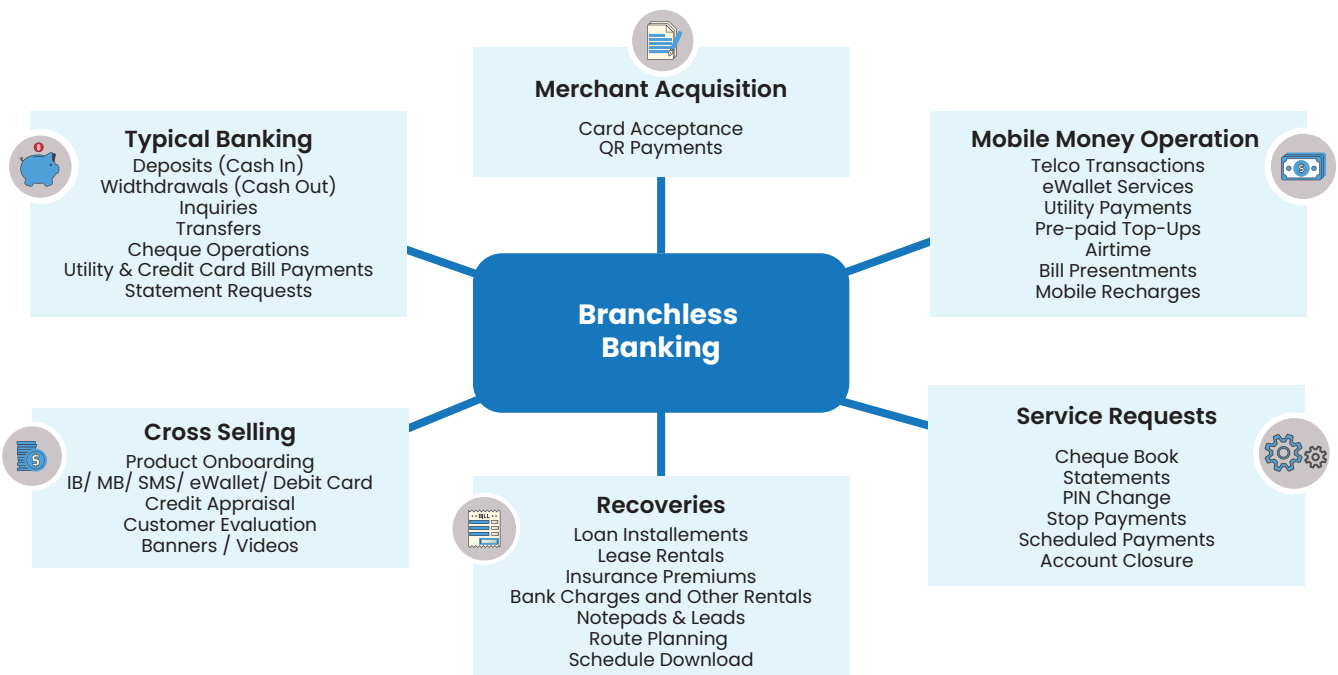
Merchant Acquisition

Card Acceptance
QR Payments

Typical Banking
Deposits (Cash In)
Widthdrawals (Cash Out)
Inquiries
Transfers
Cheque Operations
Utility & Credit Card Bill Payments
Statement Requests

Mobile Money Operation
Telco Transactions
eWallet Services
Utility Payments
Pre-paid Top-Ups
Airtime
Bill Presentments
Mobile Recharges

Branchless Banking

Cross Selling
Product Onboarding
IB/ MB/ SMS/ eWallet/ Debit Card
Credit Appraisal
Customer Evaluation
Banners / Videos

Service Requests

Cheque Book
Statements
PIN Change
Stop Payments
Scheduled Payments
Account Closure

Recoveries
Loan Installements
Lease Rentals
Insurance Premiums
Bank Charges and Other Rentals
Notepads & Leads
Route Planning
Schedule Download

BILL